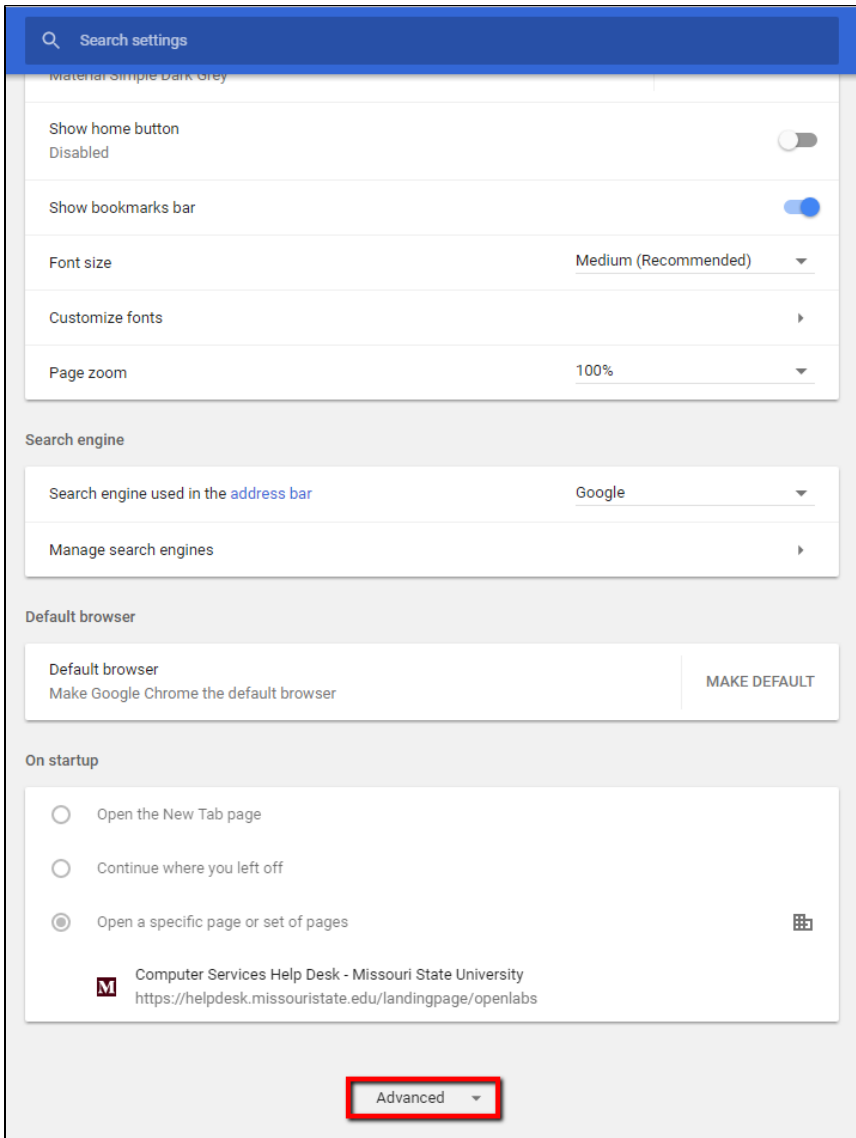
Search settings

Material Simple Dark Grey

Show home button
Disabled

Show bookmarks bar

Font size
Medium (Recommended)

Customize fonts

Page zoom
100%

Search engine

Search engine used in the address bar
Google

Manage search engines

Default browser

Default browser
Make Google Chrome the default browser
MAKE DEFAULT

On startup

Open the New Tab page

Continue where you left off

Open a specific page or set of pages

M
Computer Services Help Desk - Missouri State University
https://helpdesk.missouristate.edu/landingpage/openlabs

Advanced